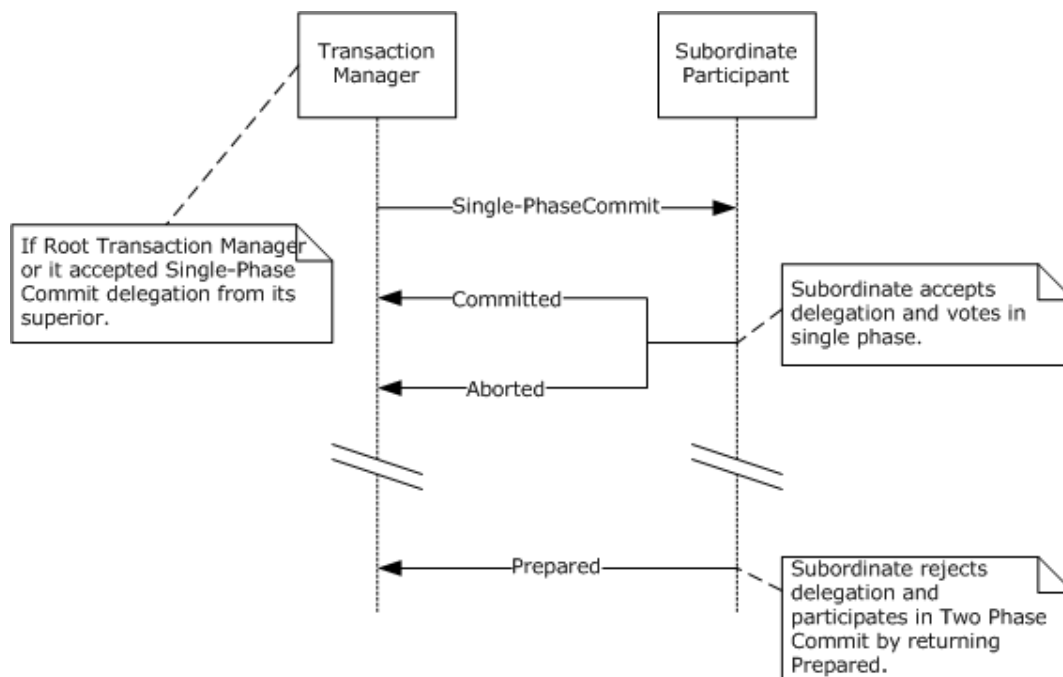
Transaction Manager

Subordinate Participant

If Root Transaction Manager or it accepted Single-Phase Commit delegation from its superior.

Single-PhaseCommit

Committed

Subordinate accepts delegation and votes in single phase.

Aborted

Prepared

Subordinate rejects delegation and participates in Two Phase Commit by returning Prepared.